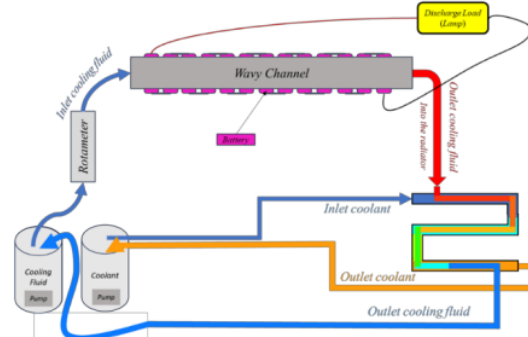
Discharge Load (Lamp)

Inlet cooling fluid

Wavy Channel

Outlet cooling fluid Into the radiator

Battery

Rotameter

Inlet coolant

Cooling Fluid

Pump

Coolant

Pump

Outlet coolant

Outlet cooling fluid